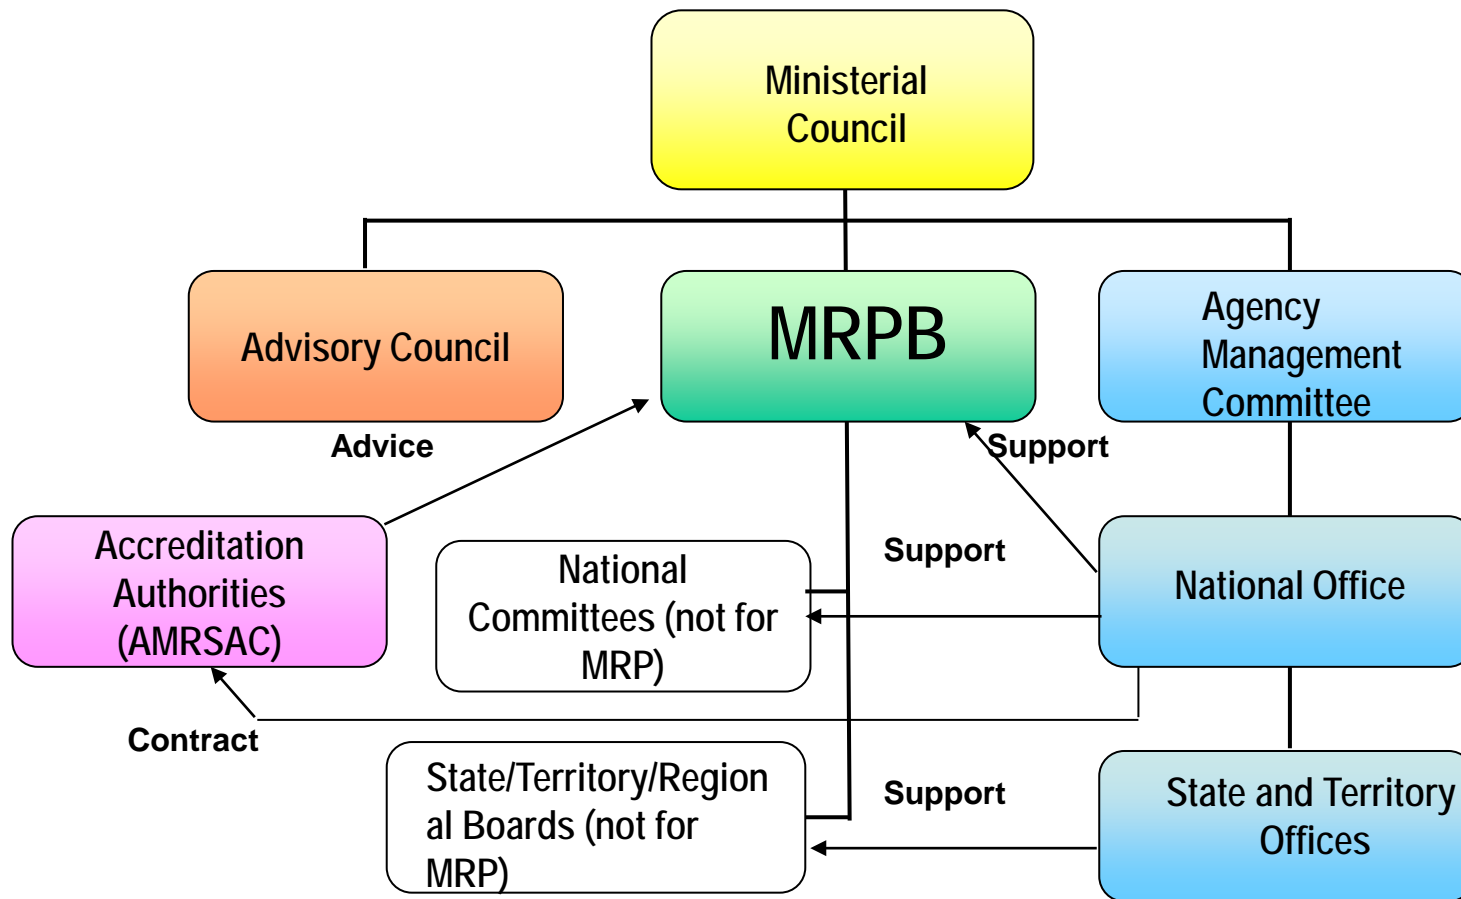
Ministerial Council

Advisory Council

MRPB

Agency Management Committee

Advice

Support

Accreditation Authorities (AMRSAC)

National Committees (not for MRP)

Support

National Office

Contract

State/Territory/Regional Boards (not for MRP)

Support

State and Territory Offices